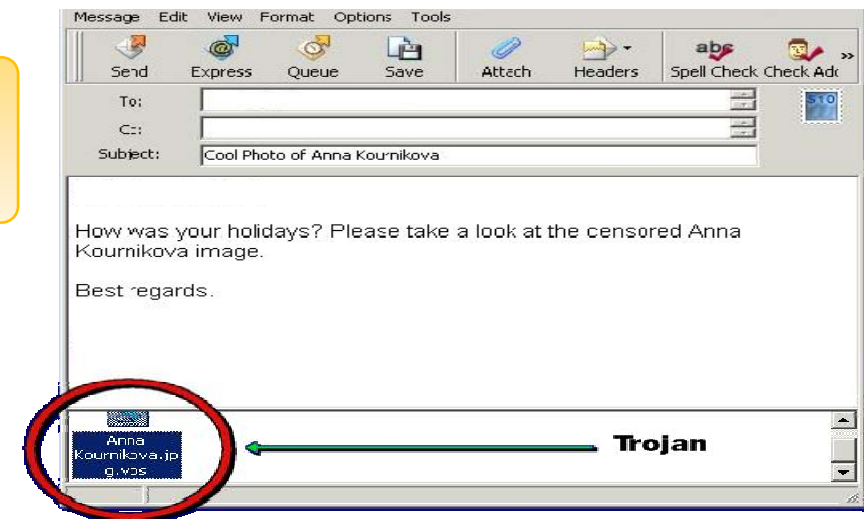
Message Edit View Format Options Tools

Send Express Queue Save Attach Headers Spell Check Check Adc

To:

Cc:

Subject: Cool Photo of Anna Kournikova

How was your holidays? Please take a look at the censored Anna Kournikova image.

Best regards.

Anna Kournikova.jpg.vbs

Trojan